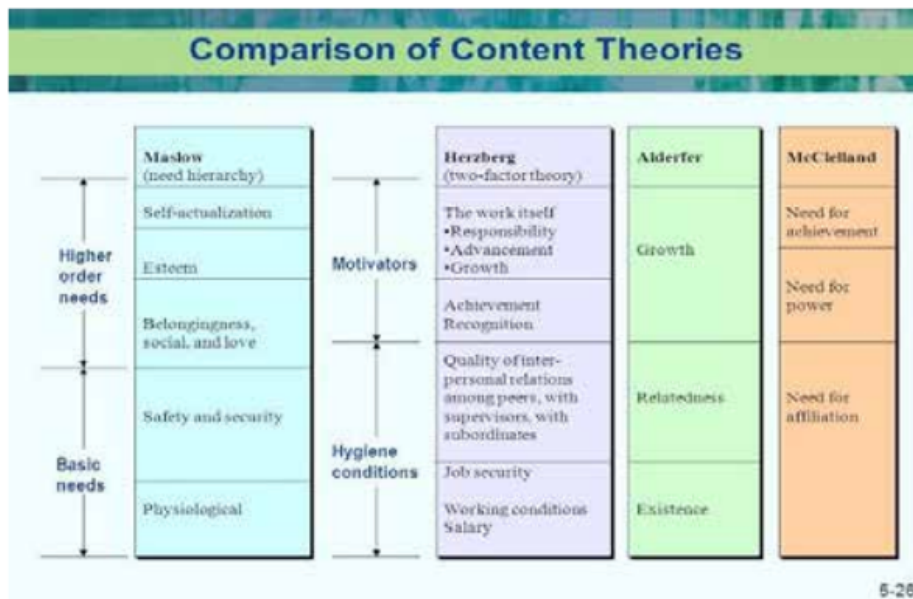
Comparison of Content Theories

| | Maslow (need hierarchy) | | Herzberg (two-factor theory) | Alderfer | McClelland |
|---|---|---|---|---|---|
| Higher order needs | Self-actualization | Motivators | The work itself •Responsibility •Advancement •Growth | Growth | Need for achievement |
| | Esteem | | | | Need for power |
| | Belongingness, social, and love | | Achievement Recognition | | |
| Basic needs | Safety and security | Hygiene conditions | Quality of interpersonal relations among peers, with supervisors, with subordinates | Relatedness | Need for affiliation |
| | | | Job security | | |
| | Physiological | | Working conditions Salary | Existence | |

5-28